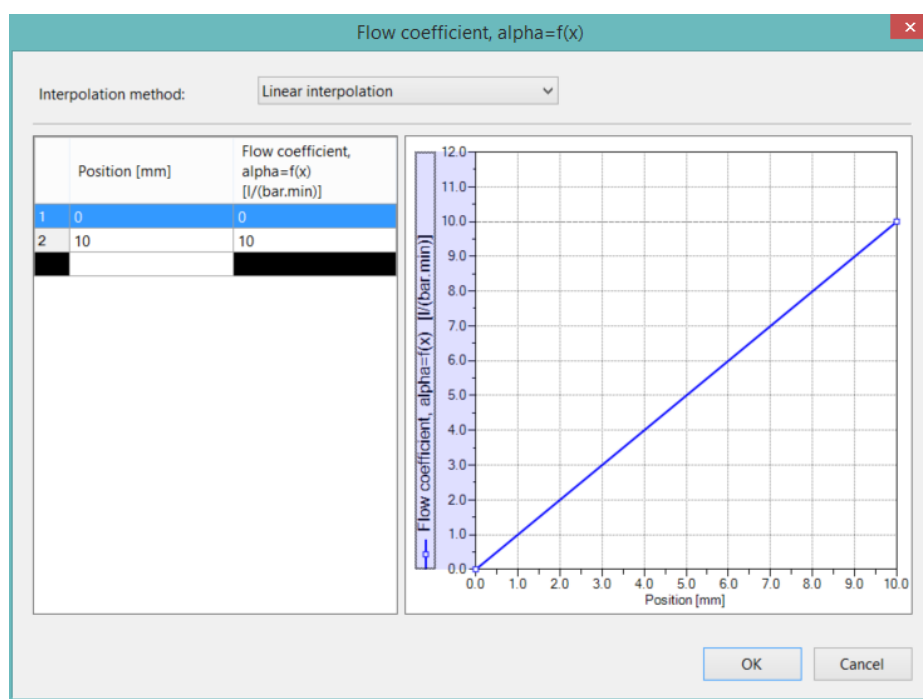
Flow coefficient, alpha=f(x)

Interpolation method: Linear interpolation

| | Position [mm] | Flow coefficient, alpha=f(x) [l/(bar.min)] |
|---|---|---|
| 1 | 0 | 0 |
| 2 | 10 | 10 |
| | | |

Flow coefficient, alpha=f(x) [l/(bar.min)]

12.0
11.0
10.0
9.0
8.0
7.0
6.0
5.0
4.0
3.0
2.0
1.0
0.0

0.0 1.0 2.0 3.0 4.0 5.0 6.0 7.0 8.0 9.0 10.0
Position [mm]

OK Cancel